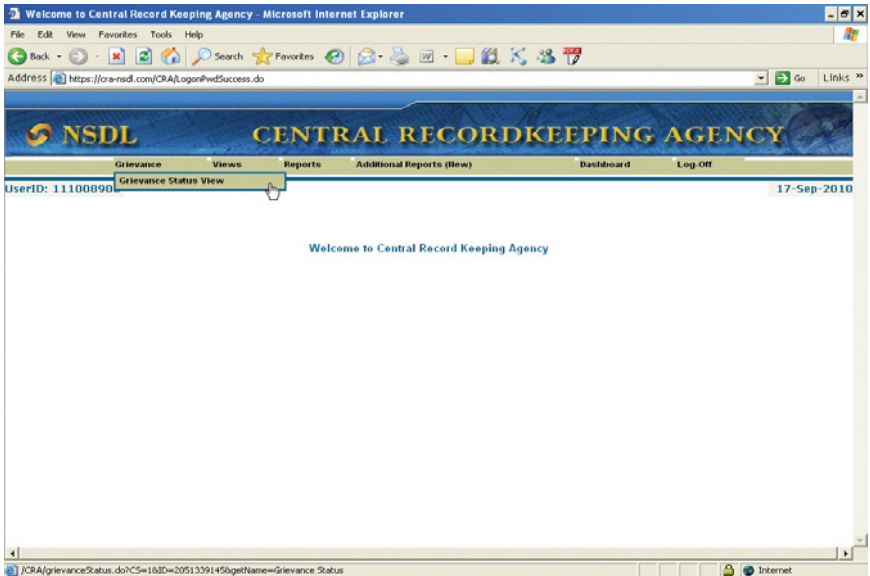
Welcome to Central Record Keeping Agency - Microsoft Internet Explorer

File Edit View Favorites Tools Help

Back Search Favorites

Address https://cra-nsdl.com/CRA/LogonPwdSuccess.do

Go Links »

NSDL CENTRAL RECORDKEEPING AGENCY

Grievance Views Reports Additional Reports (New) Dashboard Log-Off

Grievance Status View

UserID: 11100890

17-Sep-2010

Welcome to Central Record Keeping Agency

/CRA/grievanceStatus.do?CS=1&ID=2051339145&getName=Grievance Status

Internet